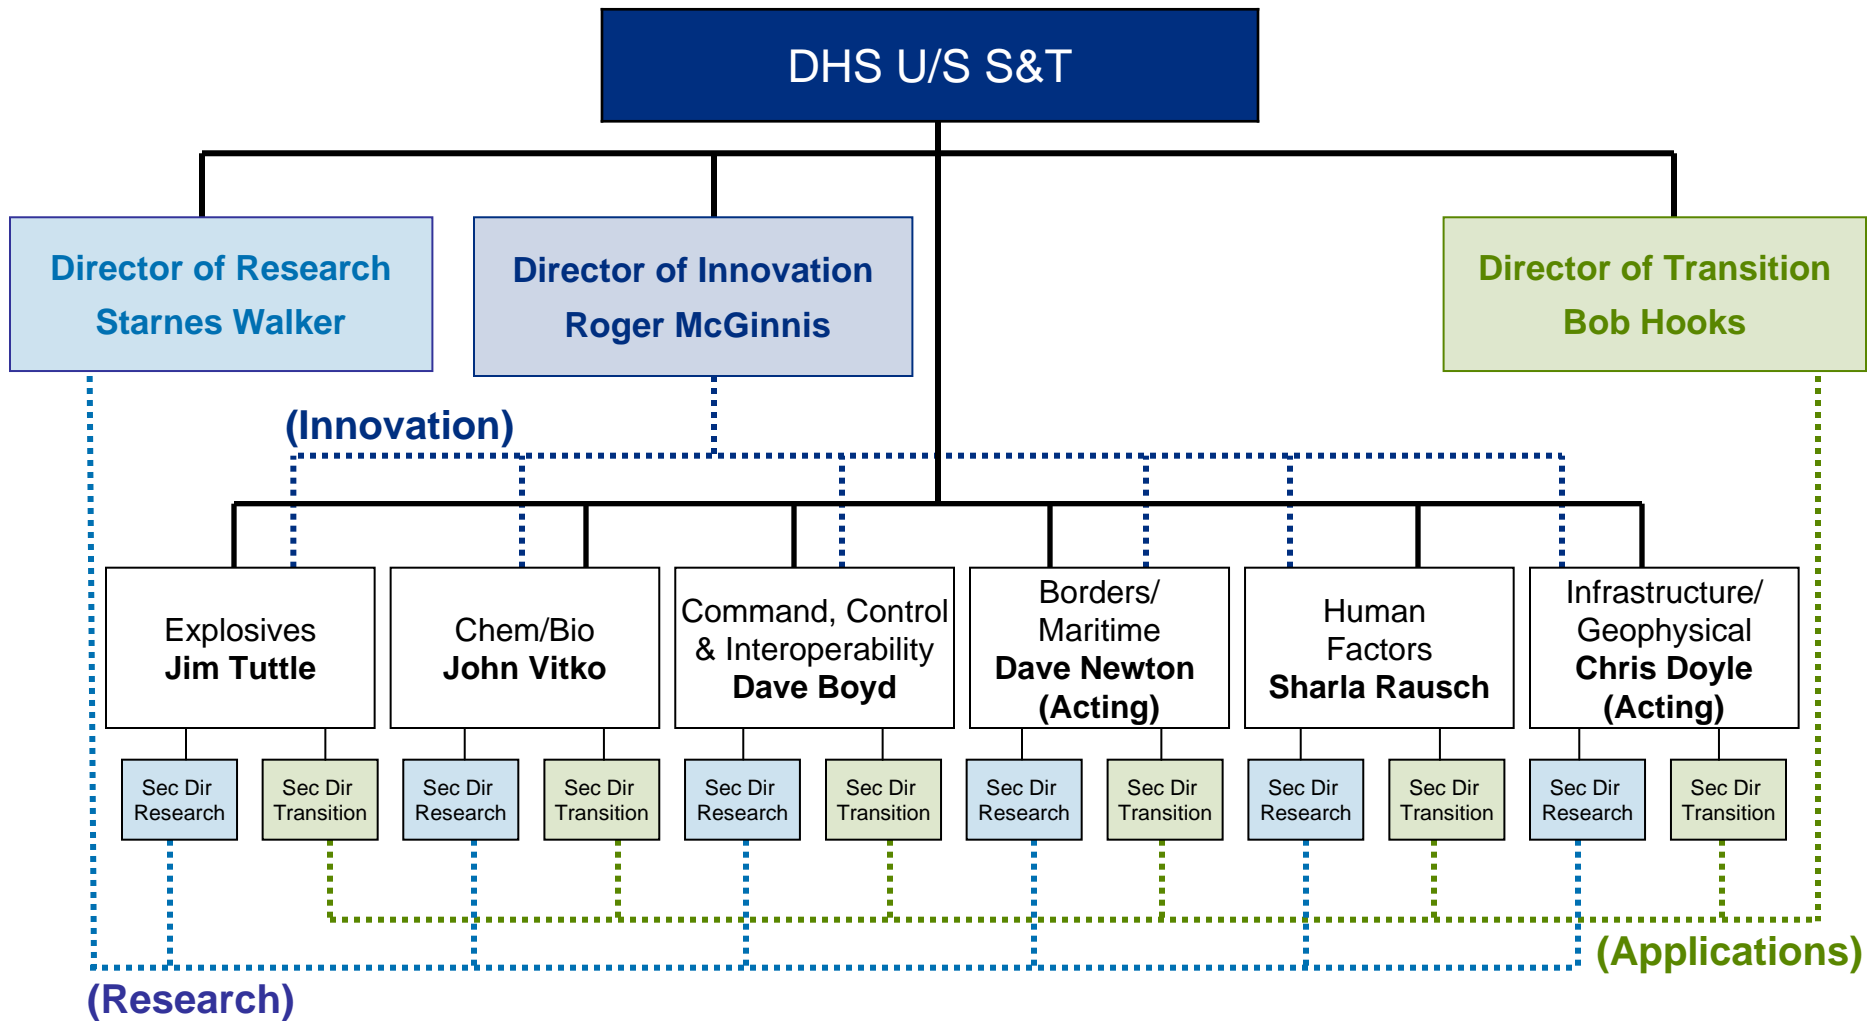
DHS U/S S&T

Director of Research
Starnes Walker

Director of Innovation
Roger McGinnis

Director of Transition
Bob Hooks

(Innovation)

Explosives
Jim Tuttle

Chem/Bio
John Vitko

Command, Control & Interoperability
Dave Boyd

Borders/ Maritime
Dave Newton (Acting)

Human Factors
Sharla Rausch

Infrastructure/ Geophysical
Chris Doyle (Acting)

Sec Dir Research
Sec Dir Transition
Sec Dir Research
Sec Dir Transition
Sec Dir Research
Sec Dir Transition
Sec Dir Research
Sec Dir Transition
Sec Dir Research
Sec Dir Transition
Sec Dir Research
Sec Dir Transition

(Applications)

(Research)